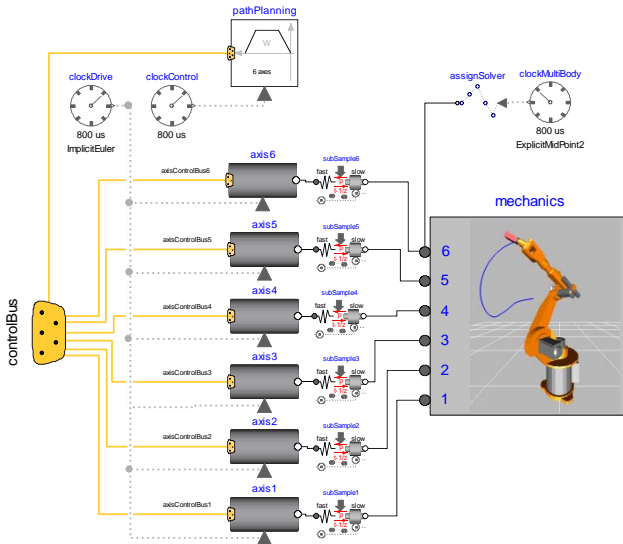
pathPlanning
w
6 axes

clockDrive
800 us
ImplicitEuler

clockControl
800 us

assignSolver

clockMultiBody
800 us
ExplicitMidPoint2

axis6
axisControlBus6
subSample6
fast
slow

axis5
axisControlBus5
subSample5
fast
slow

axis4
axisControlBus4
subSample4
fast
slow

axis3
axisControlBus3
subSample3
fast
slow

axis2
axisControlBus2
subSample2
fast
slow

axis1
axisControlBus1
subSample1
fast
slow

controlBus

mechanics
6
5
4
3
2
1